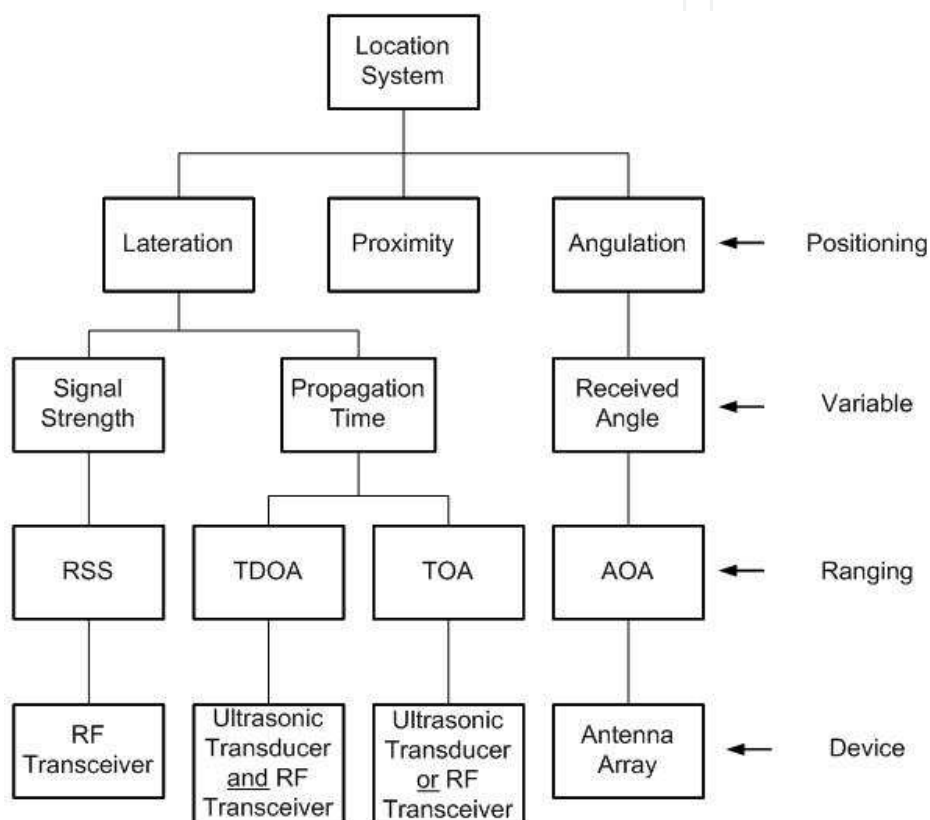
Location System

Lateration

Proximity

Angulation

Positioning

Signal Strength

Propagation Time

Received Angle

Variable

RSS

TDOA

TOA

AOA

Ranging

RF Transceiver

Ultrasonic Transducer and RF Transceiver

Ultrasonic Transducer or RF Transceiver

Antenna Array

Device